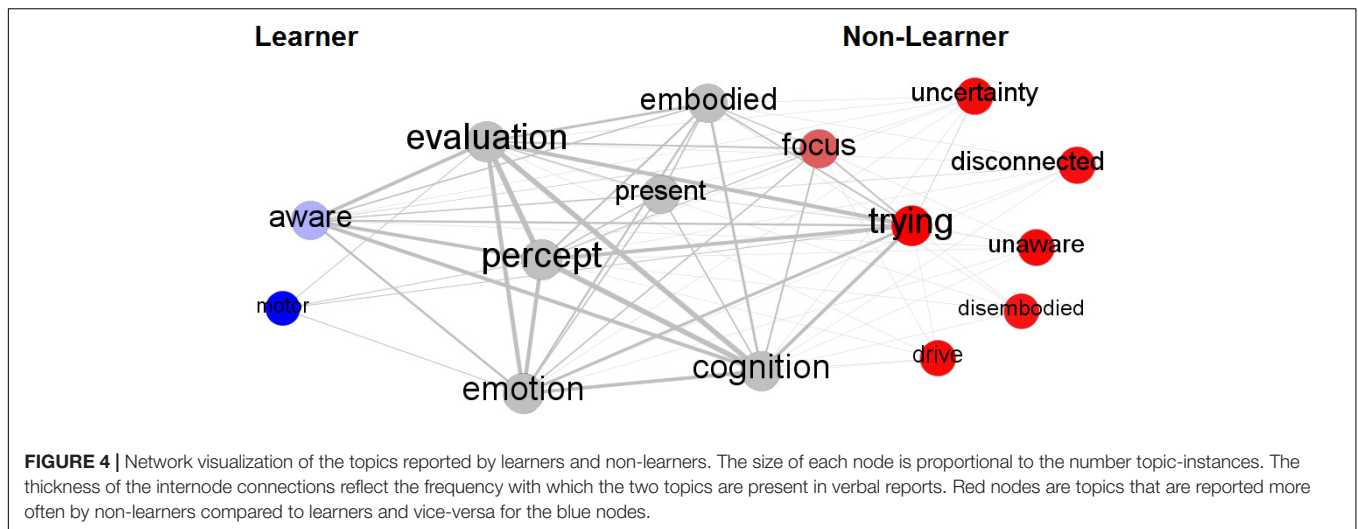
Learner

Non-Learner

embodied

uncertainty

evaluation

focus

disconnected

present

aware

trying

percept

unaware

motor

disembodied

drive

cognition

emotion

**FIGURE 4 |** Network visualization of the topics reported by learners and non-learners. The size of each node is proportional to the number topic-instances. The thickness of the internode connections reflect the frequency with which the two topics are present in verbal reports. Red nodes are topics that are reported more often by non-learners compared to learners and vice-versa for the blue nodes.